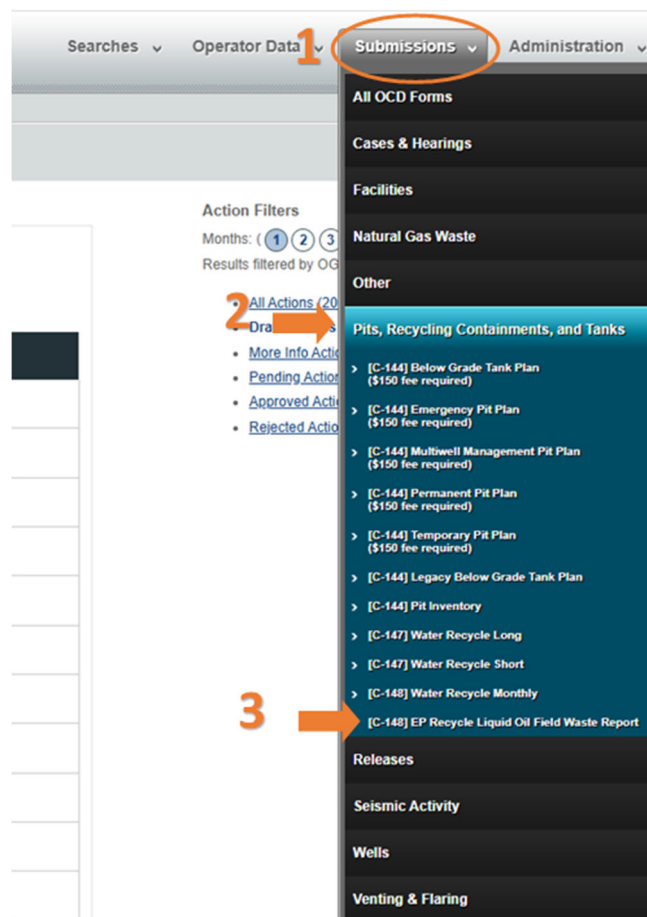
Searches ⌄ Operator Data ⌄ 1 Submissions ⌄ Administration ⌄

All OCD Forms

Cases & Hearings

Facilities

Natural Gas Waste

Other

Pits, Recycling Containments, and Tanks

[C-144] Below Grade Tank Plan ($150 fee required)

[C-144] Emergency Pit Plan ($150 fee required)

[C-144] Multiwell Management Pit Plan ($150 fee required)

[C-144] Permanent Pit Plan ($150 fee required)

[C-144] Temporary Pit Plan ($150 fee required)

[C-144] Legacy Below Grade Tank Plan

[C-144] Pit Inventory

[C-147] Water Recycle Long

[C-147] Water Recycle Short

[C-148] Water Recycle Monthly

[C-148] EP Recycle Liquid Oil Field Waste Report

Releases

Seismic Activity

Wells

Venting & Flaring

Action Filters

Months: ( 1 2 3

Results filtered by OG

2

- All Actions (20
- Dra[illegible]s
- More Info Actio
- Pending Action
- Approved Actio
- Rejected Actio

3